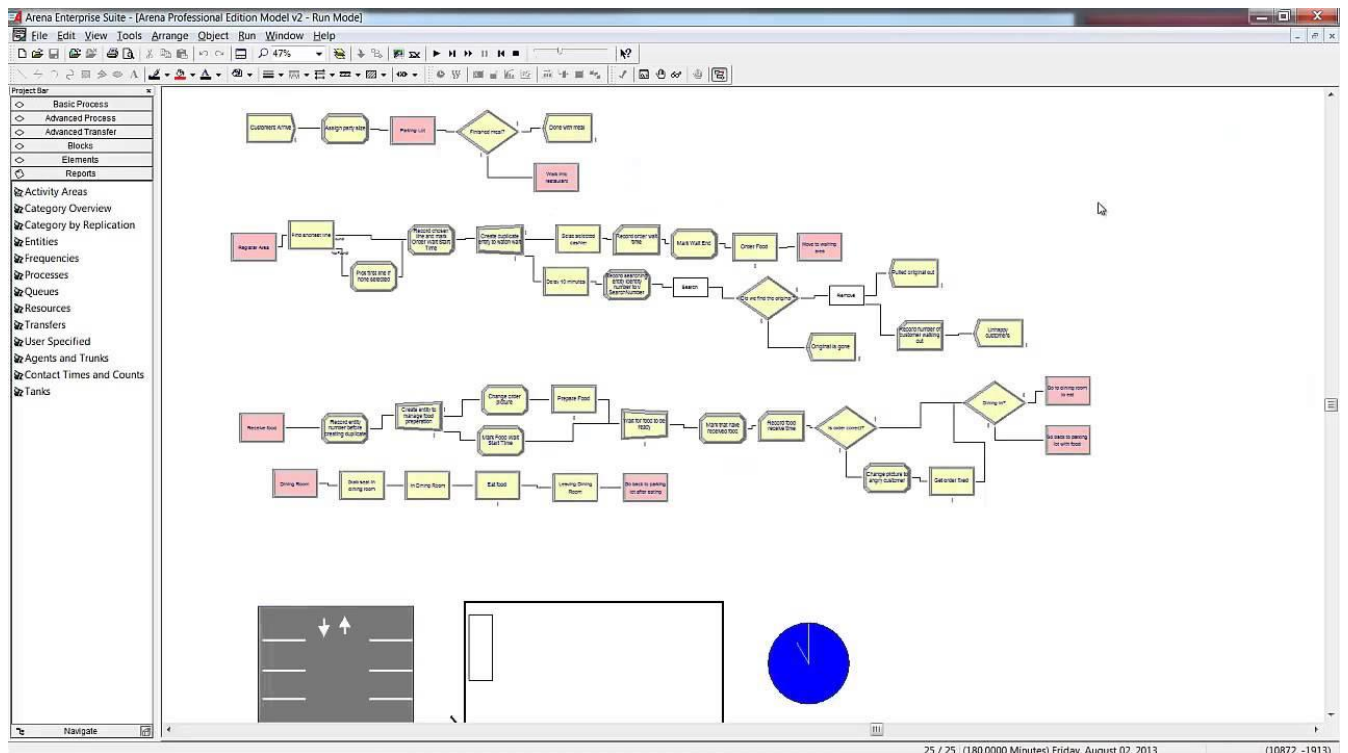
Arena Enterprise Suite - [Arena Professional Edition Model v2 - Run Mode]

File Edit View Tools Arrange Object Run Window Help

47%

Project Bar

Basic Process
Advanced Process
Advanced Transfer
Blocks
Elements
Reports

Activity Areas
Category Overview
Category by Replication
Entities
Frequencies
Processes
Queues
Resources
Transfers
User Specified
Agents and Trunks
Contact Times and Counts
Tanks

Navigate

Customers Arrive
Assign party size
Parking Lot
Finished meal?
Done with meal
Walk into restaurant

Register Area
Time chosen
Pick time
Record chosen time and mark Order Wait Start Time
Create duplicate entity to match wait
Scan to see cashier
Record order wait time
Mark Wait End
Order Food
Move to waiting area
Delay 10 minutes
Record searching entity
Search
Did we find the original
Remove
Pulled original out
Record number of customer walking out
Unhappy customers
Original is gone

Receive food
Record entity number before creating duplicate
Create entity to manage food preparation
Change order picture
Prepare Food
Mark Food Wait Start Time
Wait for food to be ready
Mark that have received food
Record food receive time
Is order correct?
Dining in?
Go to dining room to eat
Go back to parking lot with food
Change picture to angry customer
Get order fixed

Dining Room
Get seat in dining room
In Dining Room
Eat food
Leaving Dining Room
Go back to parking lot after eating

25 / 25 (180.0000 Minutes) Friday, August 02, 2013
(10872, -1913)